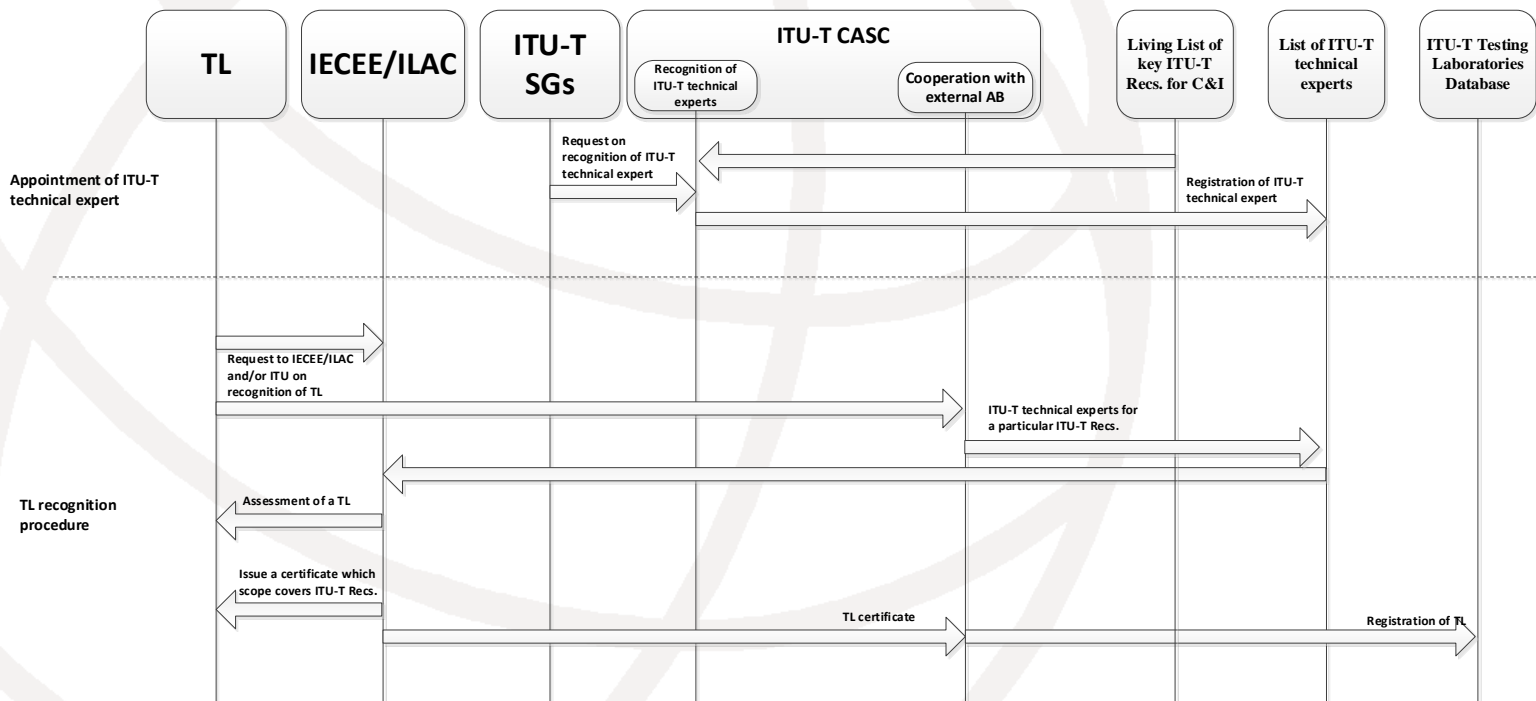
TL

IECEE/ILAC

ITU-T SGs

ITU-T CASC

Recognition of ITU-T technical experts

Cooperation with external AB

Living List of key ITU-T Recs. for C&I

List of ITU-T technical experts

ITU-T Testing Laboratories Database

Appointment of ITU-T technical expert

Request on recognition of ITU-T technical expert

Registration of ITU-T technical expert

Request to IECEE/ILAC and/or ITU on recognition of TL

ITU-T technical experts for a particular ITU-T Recs.

TL recognition procedure

Assessment of a TL

Issue a certificate which scope covers ITU-T Recs.

TL certificate

Registration of TL